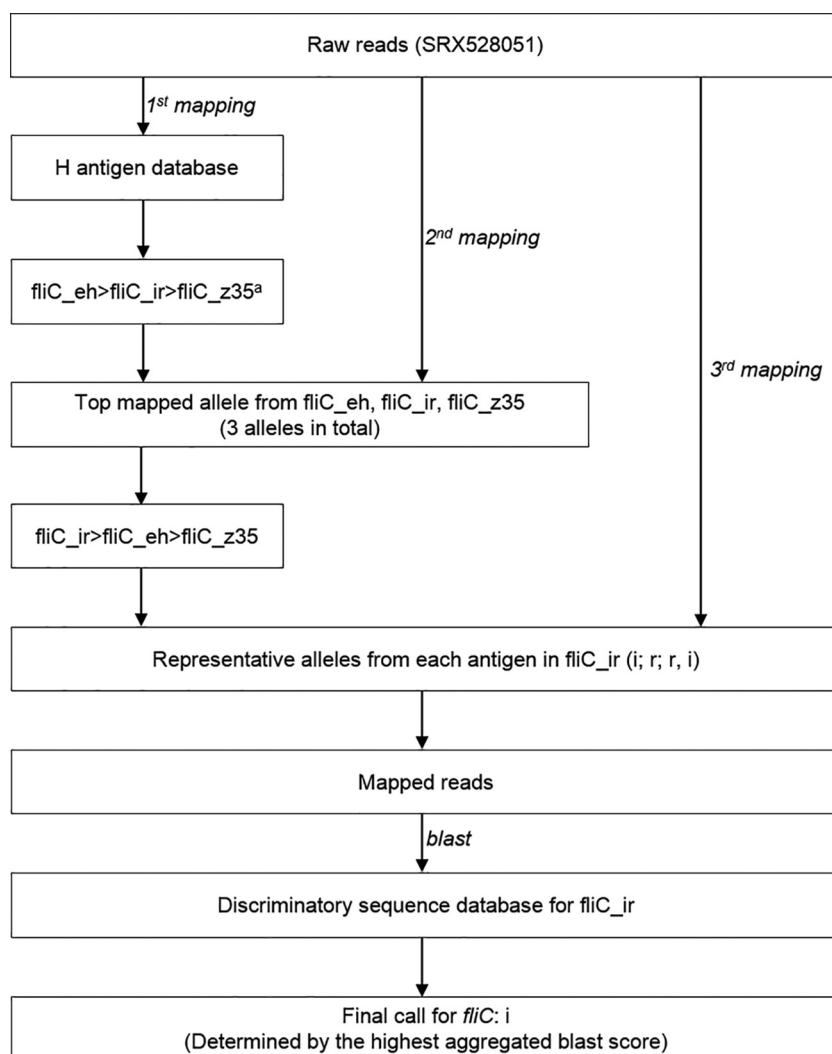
Raw reads (SRX528051)

$1^{st}$ mapping

H antigen database

$2^{nd}$ mapping

fliC_eh>fliC_ir>fliC_z35$^{a}$

$3^{rd}$ mapping

Top mapped allele from fliC_eh, fliC_ir, fliC_z35
(3 alleles in total)

fliC_ir>fliC_eh>fliC_z35

Representative alleles from each antigen in fliC_ir (i; r; r, i)

Mapped reads

blast

Discriminatory sequence database for fliC_ir

Final call for fliC: i
(Determined by the highest aggregated blast score)